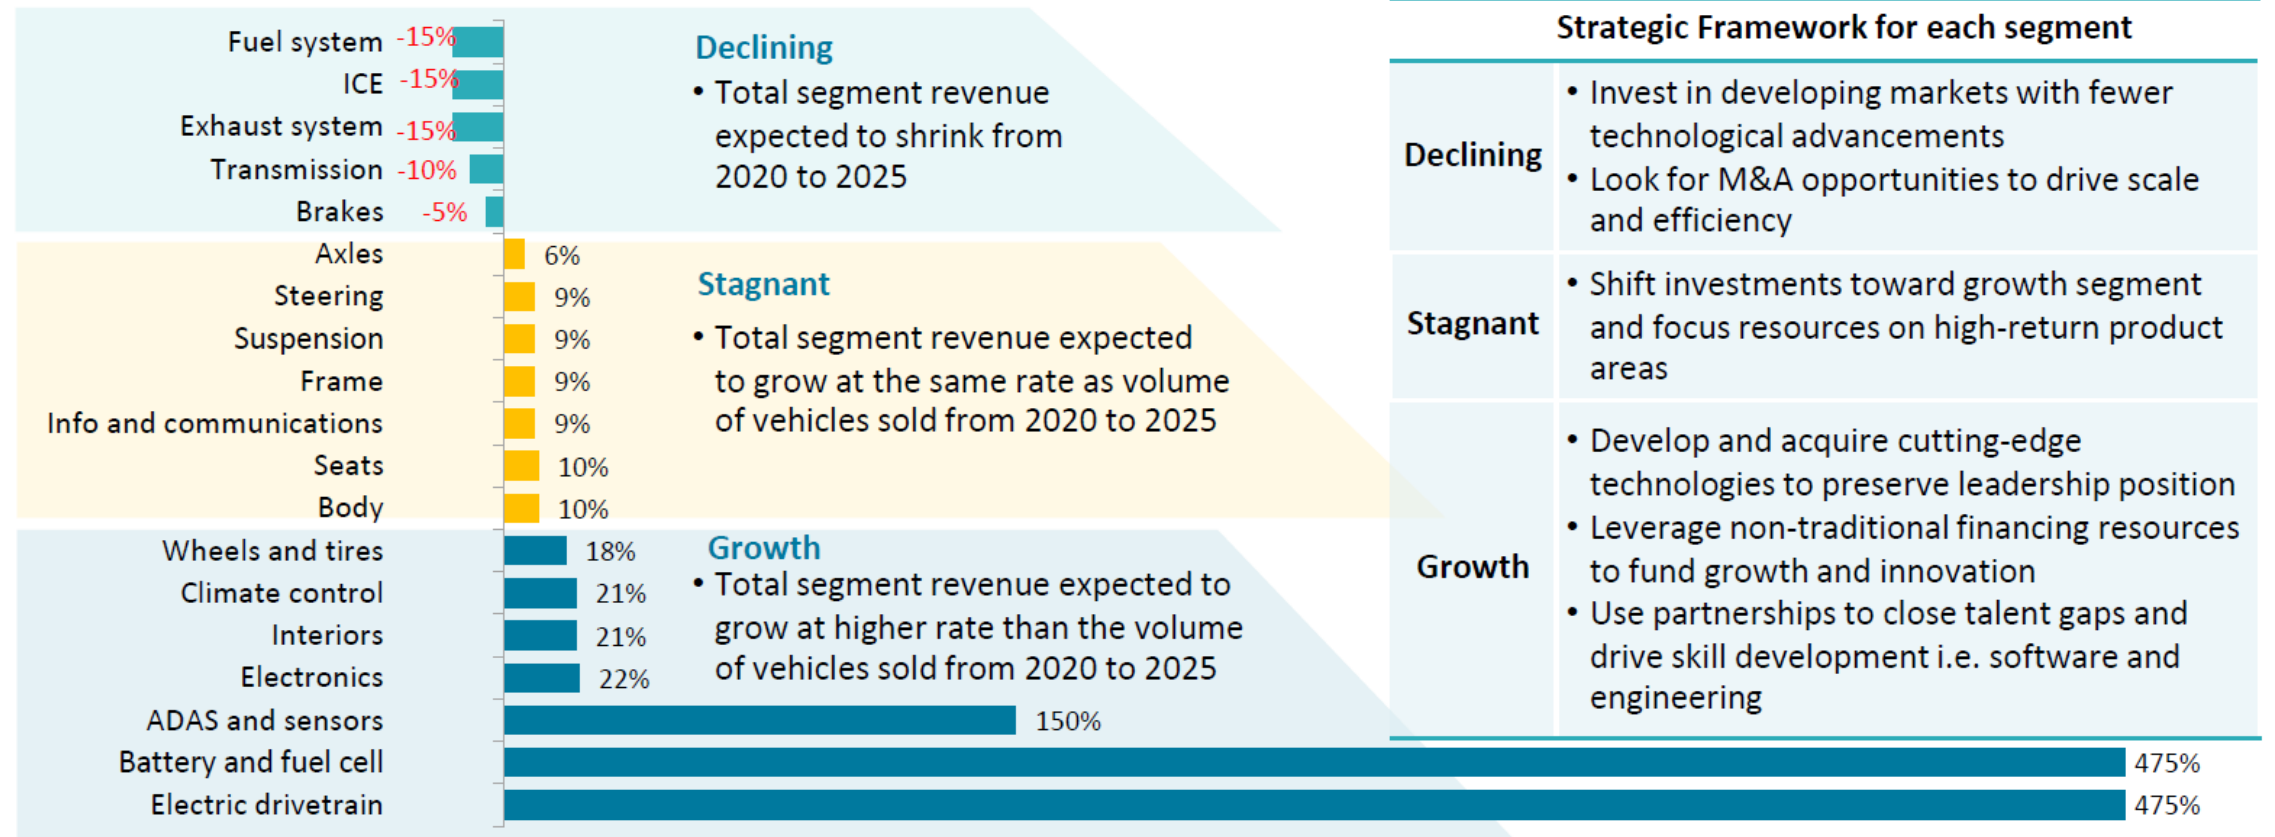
Fuel system -15%
ICE -15%
Exhaust system -15%
Transmission -10%
Brakes -5%
Axles 6%
Steering 9%
Suspension 9%
Frame 9%
Info and communications 9%
Seats 10%
Body 10%
Wheels and tires 18%
Climate control 21%
Interiors 21%
Electronics 22%
ADAS and sensors 150%
Battery and fuel cell 475%
Electric drivetrain 475%

Declining
• Total segment revenue expected to shrink from 2020 to 2025

Stagnant
• Total segment revenue expected to grow at the same rate as volume of vehicles sold from 2020 to 2025

Growth
• Total segment revenue expected to grow at higher rate than the volume of vehicles sold from 2020 to 2025

| Strategic Framework for each segment | |
|---|---|
| Declining | • Invest in developing markets with fewer technological advancements • Look for M&A opportunities to drive scale and efficiency |
| Stagnant | • Shift investments toward growth segment and focus resources on high-return product areas |
| Growth | • Develop and acquire cutting-edge technologies to preserve leadership position • Leverage non-traditional financing resources to fund growth and innovation • Use partnerships to close talent gaps and drive skill development i.e. software and engineering |